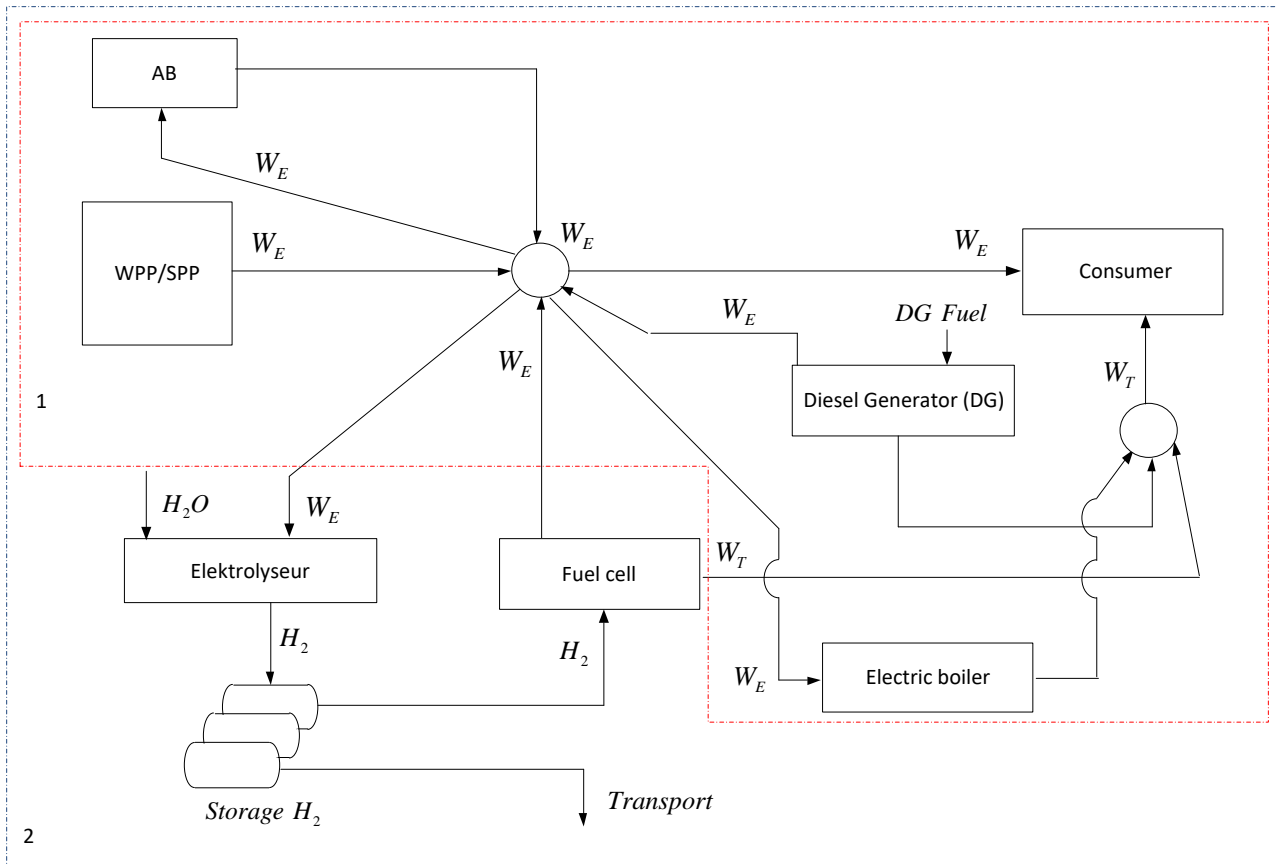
AB

$W_E$

WPP/SPP

$W_E$

$W_E$

$W_E$

Consumer

$W_E$

$DG\ Fuel$

$W_E$

Diesel Generator (DG)

$W_T$

1

$H_2O$

$W_E$

Elektrolyseur

Fuel cell

$W_T$

$H_2$

$H_2$

$W_E$

Electric boiler

$Storage\ H_2$

$Transport$

2